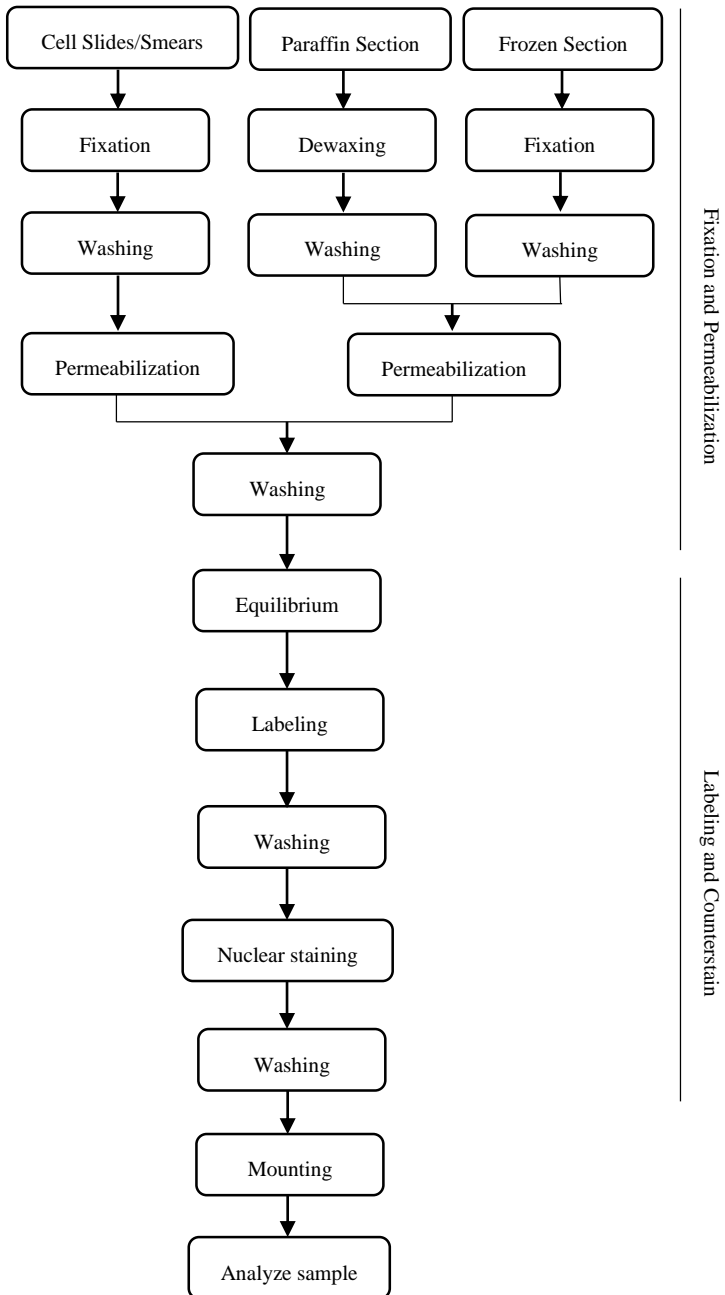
Cell Slides/Smears

Paraffin Section

Frozen Section

Fixation

Dewaxing

Fixation

Washing

Washing

Washing

Permeabilization

Permeabilization

Washing

Equilibrium

Labeling

Washing

Nuclear staining

Washing

Mounting

Analyze sample

Fixation and Permeabilization

Labeling and Counterstain